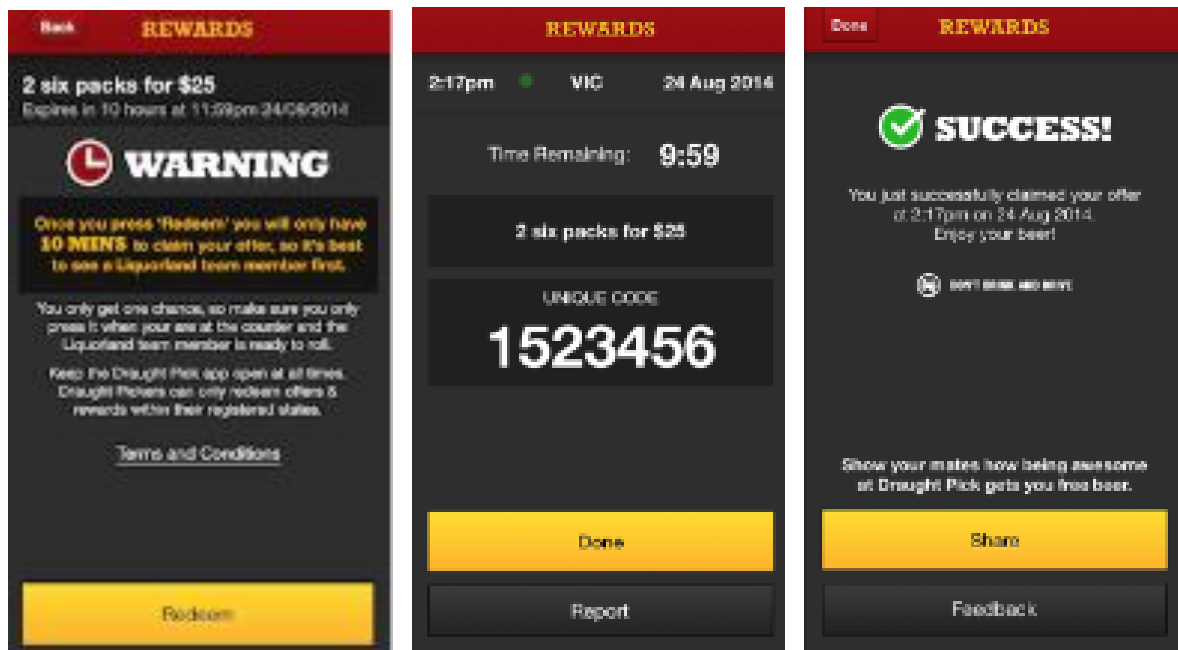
Back

REWARDS

2 six packs for $25

Expires in 10 hours at 11:59pm 24/08/2014

WARNING

Once you press 'Redeem' you will only have 10 MINS to claim your offer, so it's best to see a Liquorland team member first.

You only get one chance, so make sure you only press it when your are at the counter and the Liquorland team member is ready to roll.

Keep the Draught Pick app open at all times. Draught Pickers can only redeem offers & rewards within their registered states.

Terms and Conditions

Redeem

REWARDS

2:17pm VIC 24 Aug 2014

Time Remaining: 9:59

2 six packs for $25

UNIQUE CODE

1523456

Done

Report

Done

REWARDS

SUCCESS!

You just successfully claimed your offer at 2:17pm on 24 Aug 2014. Enjoy your beer!

DON'T DRINK AND DRIVE

Show your mates how being awesome at Draught Pick gets you free beer.

Share

Feedback